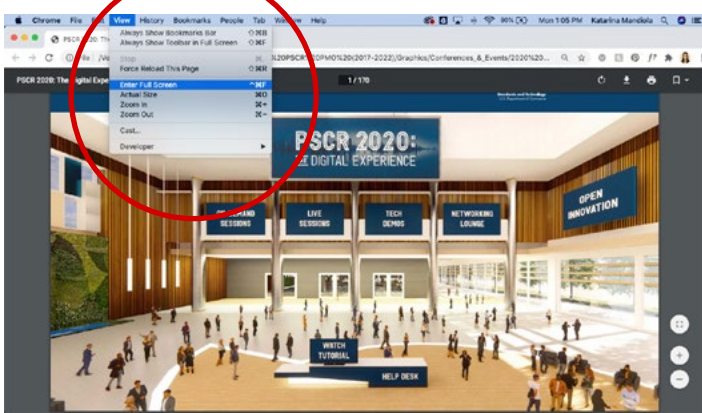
Chrome File Edit View History Bookmarks People Tab Window Help

90% Mon 1:05 PM Katarina Mandiola

Always Show Bookmarks Bar ⇧⌘B
Always Show Toolbar in Full Screen ⇧⌘F

Stop ⌘.
Force Reload This Page ⇧⌘R

Enter Full Screen ^⌘F
Actual Size ⌘0
Zoom In ⌘+
Zoom Out ⌘−

Cast...

Developer

PSCR 2020: The Digital Expe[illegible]

%20PSCR%20PMO%20(2017-2022)/Graphics/Conferences_&_Events/2020%20...

1 / 170

PSCR 2020: THE DIGITAL EXPERIENCE

ON-DEMAND SESSIONS

LIVE SESSIONS

TECH DEMOS

NETWORKING LOUNGE

OPEN INNOVATION

WATCH TUTORIAL

HELP DESK